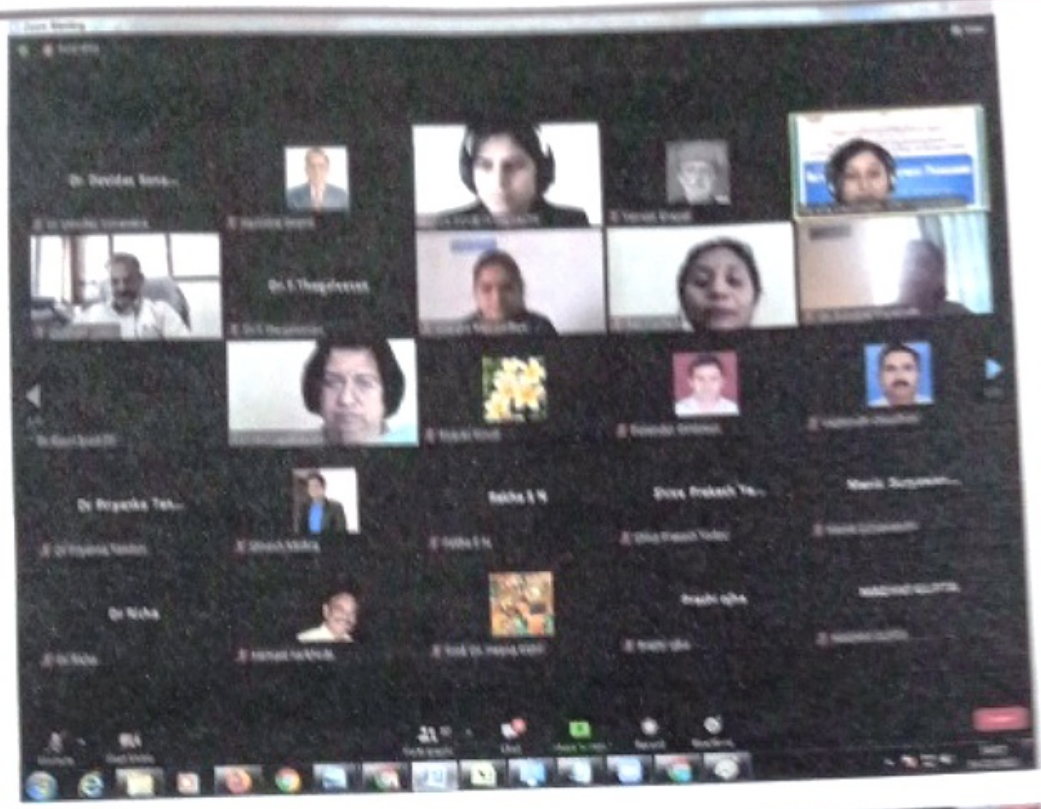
Zoom Meeting

Dr. Devidas Sona...

Dr.S.Thagaleesan

Dr Priyanka Tee...

Rekha S N

Shiva Prakash Ya...

Mamta Suryawan...

Dr Richa

Pragati Gupta

MADHAVI GUPTA

Mute

Start Video

Participants

Chat

Share Screen

Record

Reactions

End